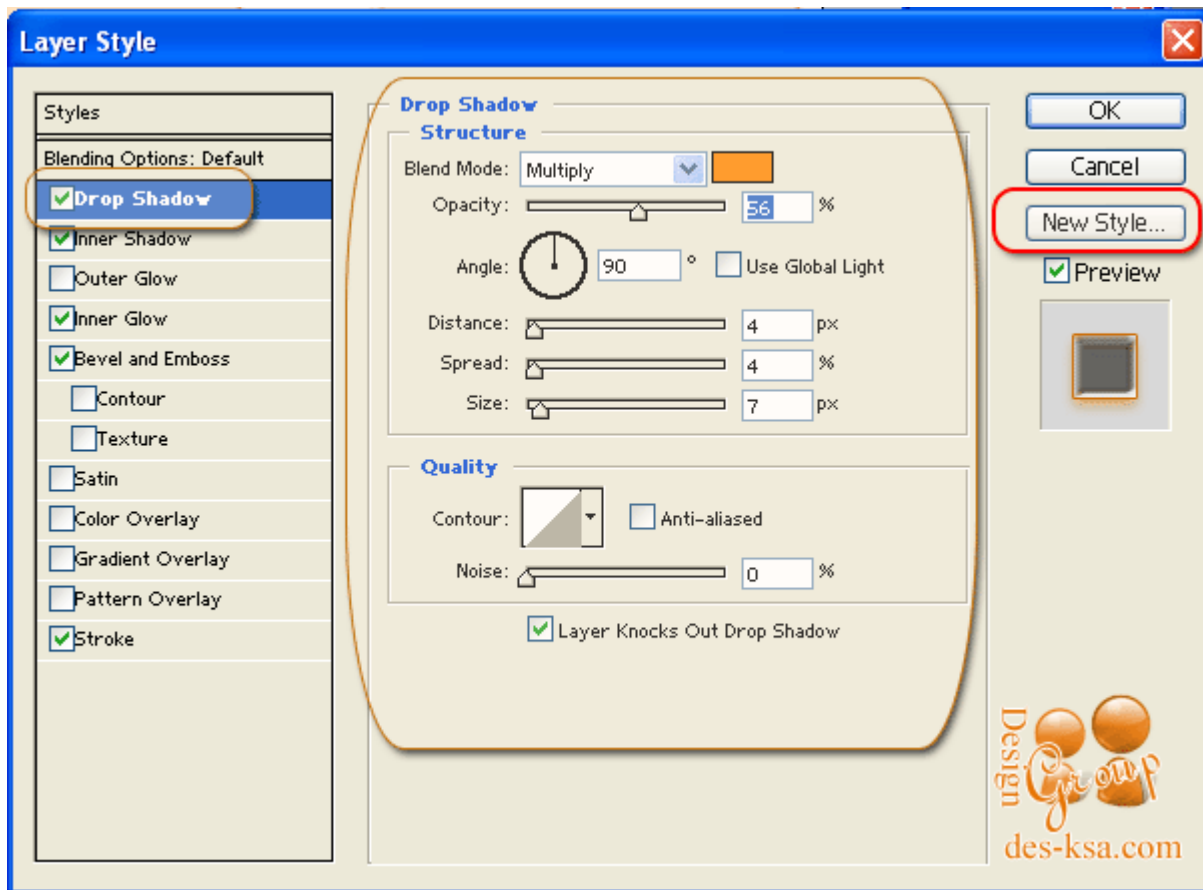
Layer Style

Styles
Blending Options: Default
Drop Shadow
Inner Shadow
Outer Glow
Inner Glow
Bevel and Emboss
Contour
Texture
Satin
Color Overlay
Gradient Overlay
Pattern Overlay
Stroke

Drop Shadow
Structure
Blend Mode: Multiply
Opacity: 56 %
Angle: 90 ° Use Global Light
Distance: 4 px
Spread: 4 %
Size: 7 px

Quality
Contour: Anti-aliased
Noise: 0 %
Layer Knocks Out Drop Shadow

OK
Cancel
New Style...
Preview

Design Group
des-ksa.com